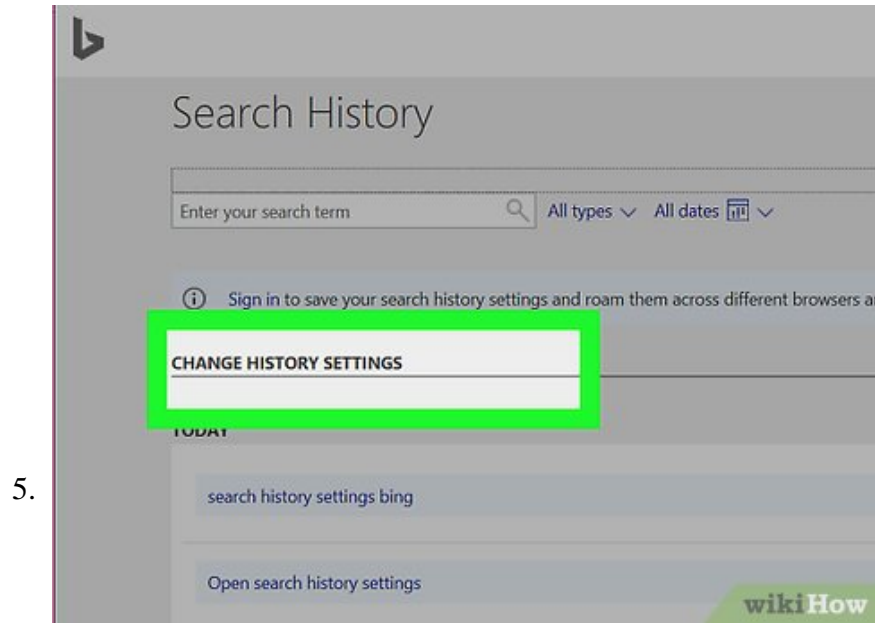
5.

Search History

Enter your search term

All types

All dates

Sign in to save your search history settings and roam them across different browsers a

CHANGE HISTORY SETTINGS

TODAY

search history settings bing

Open search history settings

wikiHow